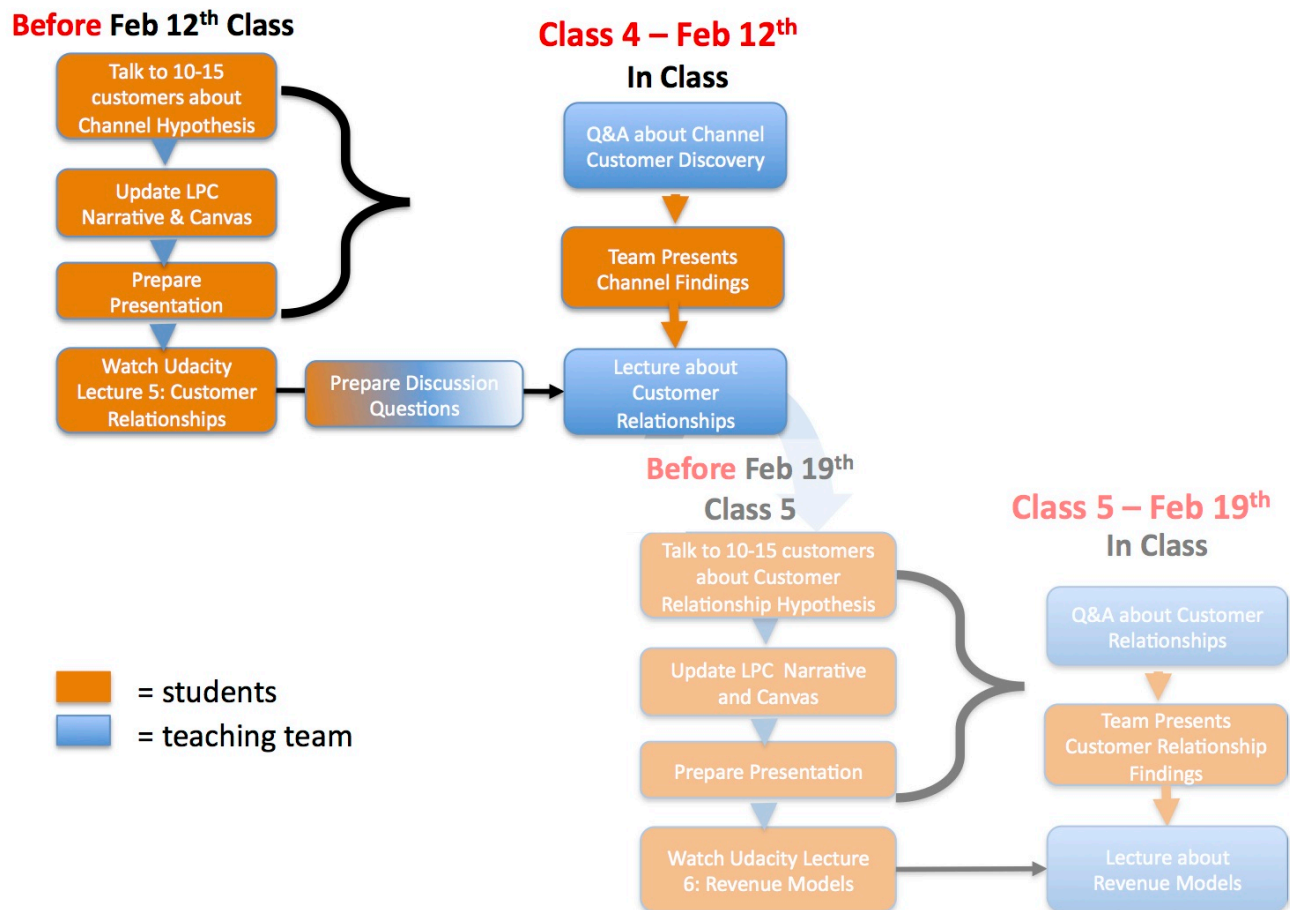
Before Feb 12$^{th}$ Class

Talk to 10-15 customers about Channel Hypothesis

Update LPC Narrative & Canvas

Prepare Presentation

Watch Udacity Lecture 5: Customer Relationships

Prepare Discussion Questions

Class 4 – Feb 12$^{th}$
In Class

Q&A about Channel Customer Discovery

Team Presents Channel Findings

Lecture about Customer Relationships

Before Feb 19$^{th}$ Class 5

Talk to 10-15 customers about Customer Relationship Hypothesis

Update LPC Narrative and Canvas

Prepare Presentation

Watch Udacity Lecture 6: Revenue Models

Class 5 – Feb 19$^{th}$
In Class

Q&A about Customer Relationships

Team Presents Customer Relationship Findings

Lecture about Revenue Models

= students
= teaching team